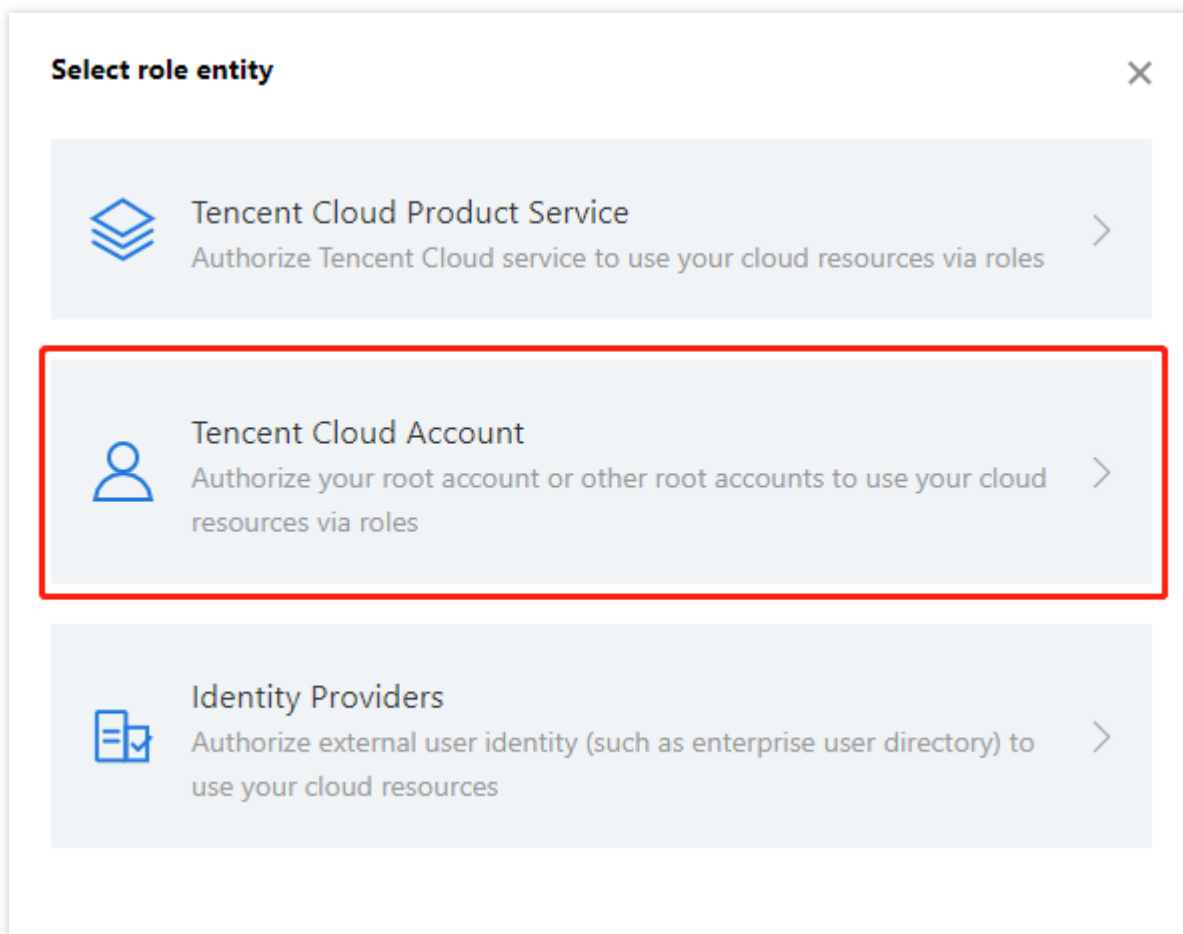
Select role entity

Tencent Cloud Product Service
Authorize Tencent Cloud service to use your cloud resources via roles

Tencent Cloud Account
Authorize your root account or other root accounts to use your cloud resources via roles

Identity Providers
Authorize external user identity (such as enterprise user directory) to use your cloud resources